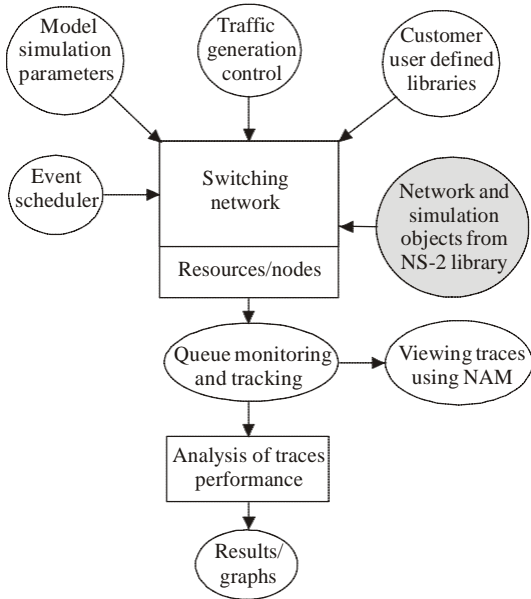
Model simulation parameters

Traffic generation control

Customer user defined libraries

Event scheduler

Switching network

Resources/nodes

Network and simulation objects from NS-2 library

Queue monitoring and tracking

Viewing traces using NAM

Analysis of traces performance

Results/ graphs